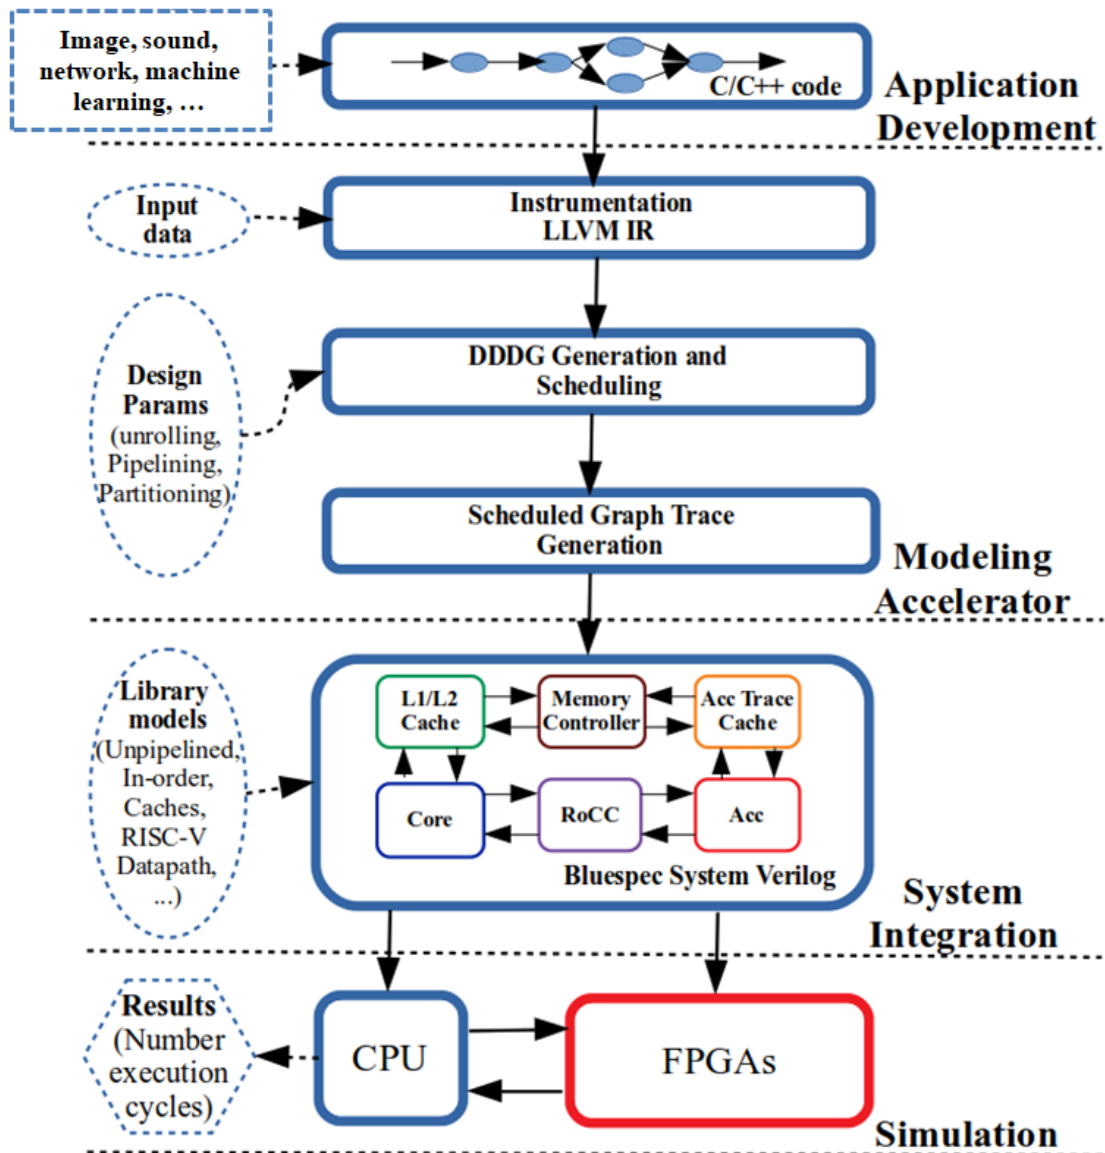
Image, sound, network, machine learning, …

C/C++ code

Application Development

Input data

Instrumentation LLVM IR

Design Params (unrolling, Pipelining, Partitioning)

DDDG Generation and Scheduling

Scheduled Graph Trace Generation

Modeling Accelerator

Library models (Unpipelined, In-order, Caches, RISC-V Datapath, ...)

L1/L2 Cache

Memory Controller

Acc Trace Cache

Core

RoCC

Acc

Bluespec System Verilog

System Integration

Results (Number execution cycles)

CPU

FPGAs

Simulation